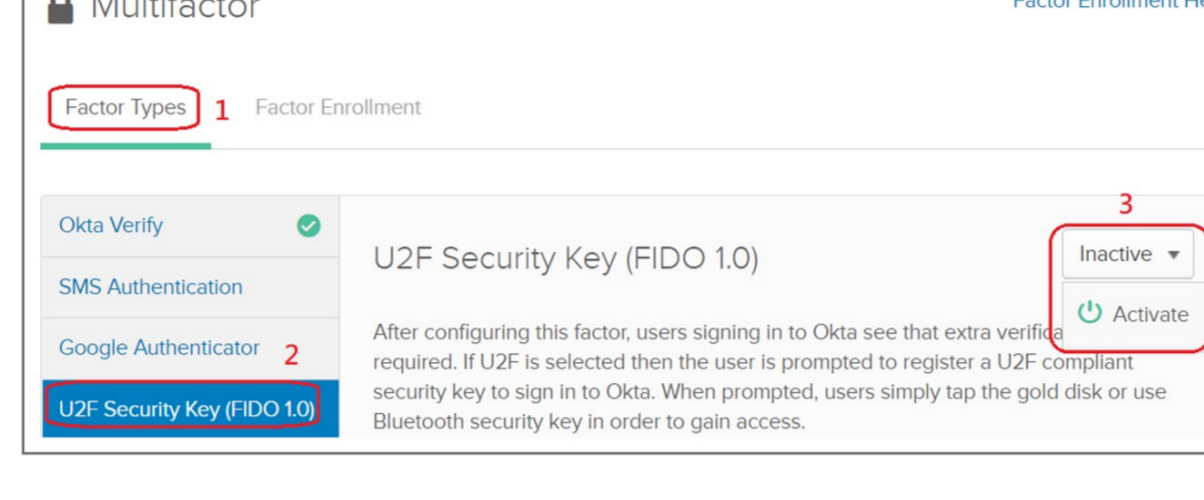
Multifactor

Factor Enrollment H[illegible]

Factor Types 1 Factor Enrollment

Okta Verify

SMS Authentication

Google Authenticator 2

U2F Security Key (FIDO 1.0)

U2F Security Key (FIDO 1.0)

3

Inactive ▾

Activate

After configuring this factor, users signing in to Okta see that extra verifica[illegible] required. If U2F is selected then the user is prompted to register a U2F compliant security key to sign in to Okta. When prompted, users simply tap the gold disk or use Bluetooth security key in order to gain access.